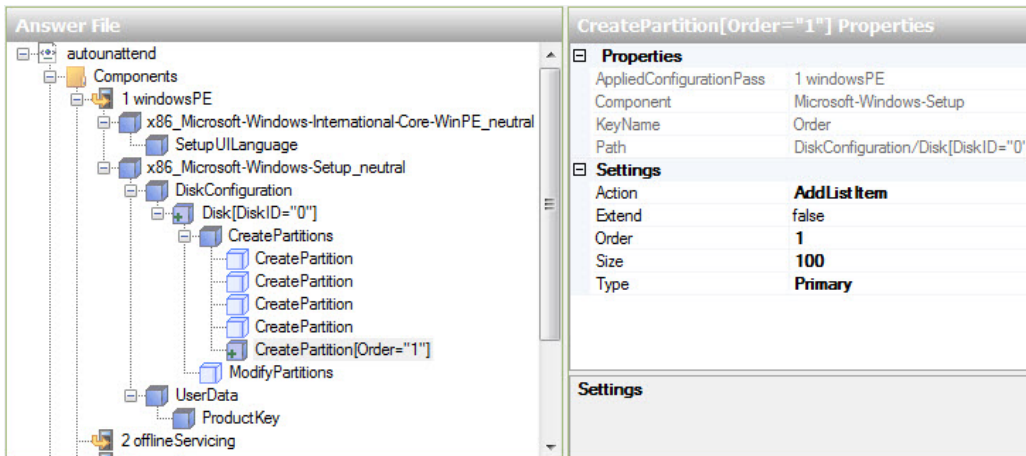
Answer File

autounattend
Components
1 windowsPE
x86_Microsoft-Windows-International-Core-WinPE_neutral
SetupUILanguage
x86_Microsoft-Windows-Setup_neutral
DiskConfiguration
Disk[DiskID="0"]
CreatePartitions
CreatePartition
CreatePartition
CreatePartition
CreatePartition
CreatePartition[Order="1"]
ModifyPartitions
UserData
ProductKey
2 offlineServicing

CreatePartition[Order="1"] Properties

| Properties | |
|---|---|
| AppliedConfigurationPass | 1 windowsPE |
| Component | Microsoft-Windows-Setup |
| KeyName | Order |
| Path | DiskConfiguration/Disk[DiskID="0" |
| **Settings** | |
| Action | **AddListItem** |
| Extend | false |
| Order | **1** |
| Size | **100** |
| Type | **Primary** |

Settings